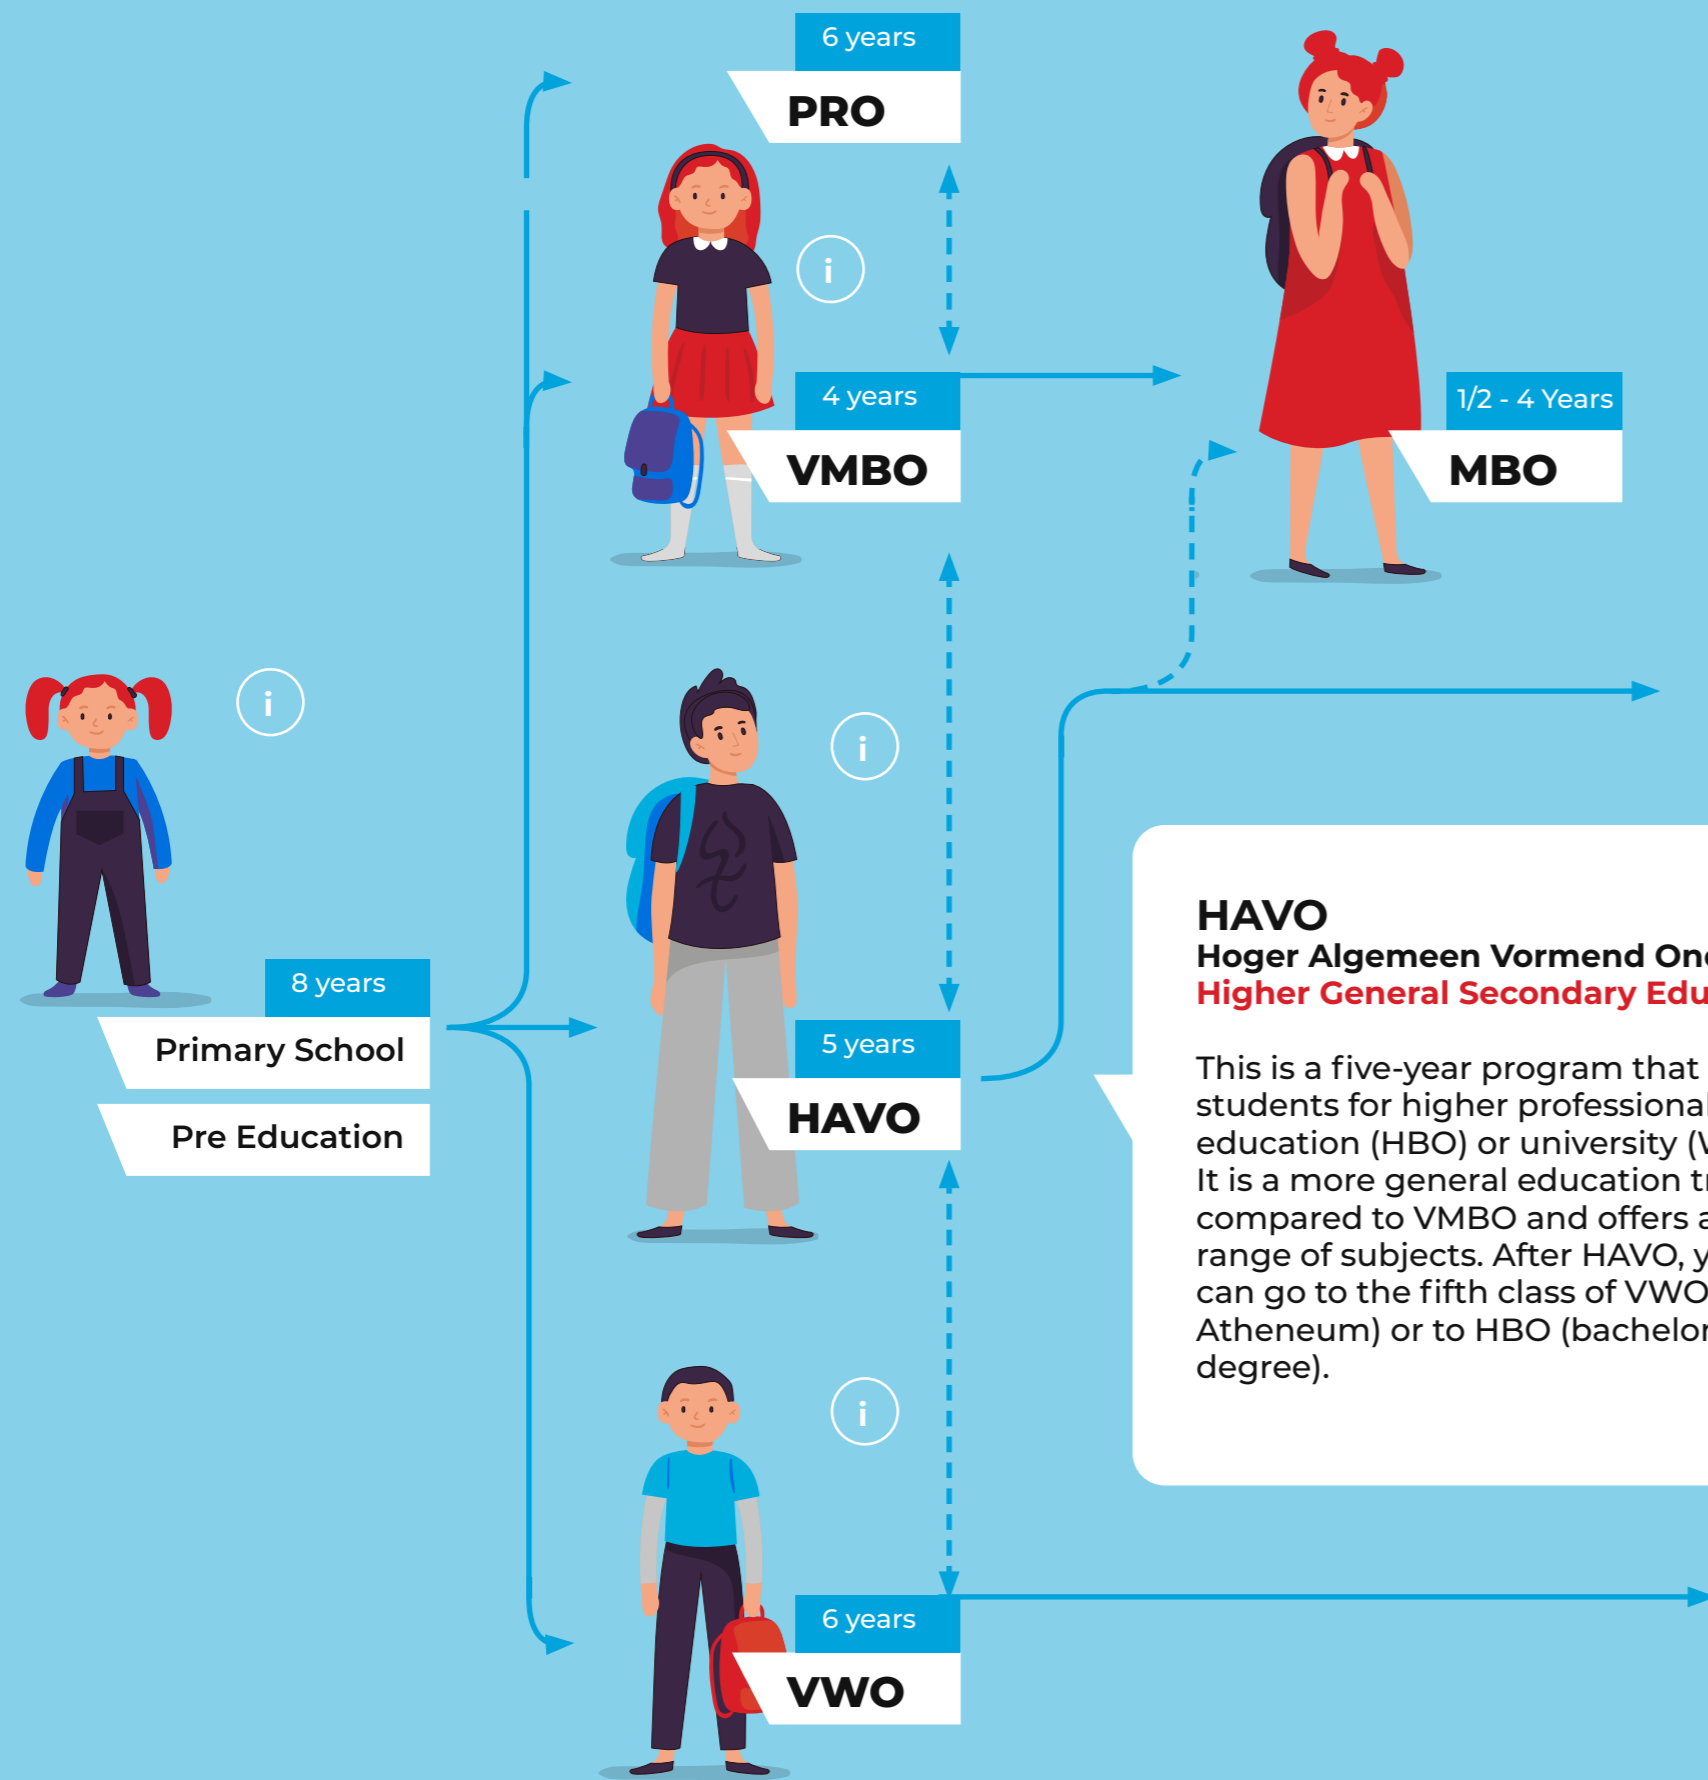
6 years
PRO

i

4 years
VMBO

1/2 - 4 Years
MBO

i

i

8 years
Primary School
Pre Education

5 years
HAVO

HAVO
Hoger Algemeen Vormend On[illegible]
Higher General Secondary Edu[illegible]

This is a five-year program that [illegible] students for higher professiona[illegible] education (HBO) or university ([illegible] It is a more general education t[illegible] compared to VMBO and offers a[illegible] range of subjects. After HAVO, y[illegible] can go to the fifth class of VWO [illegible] Atheneum) or to HBO (bachelor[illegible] degree).

i

6 years
VWO